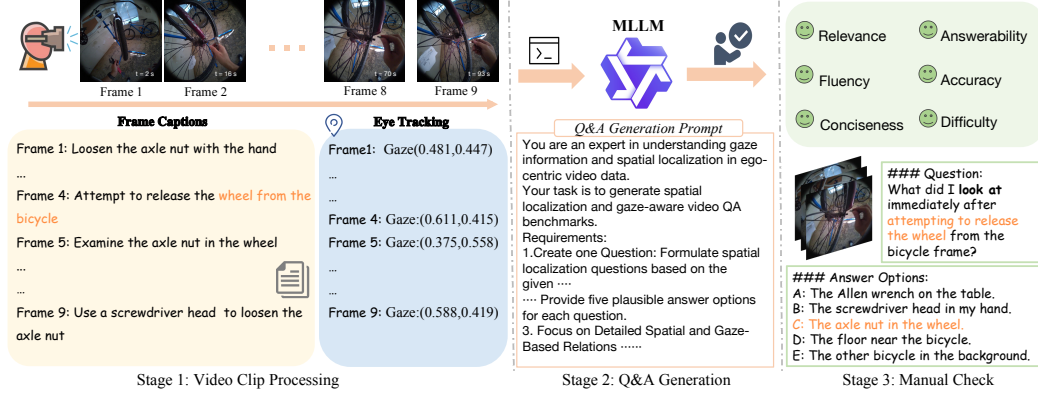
t = 2 s

t = 16 s

t = 70 s

t = 93 s

Frame 1 Frame 2 ... Frame 8 Frame 9

Frame Captions

Frame 1: Loosen the axle nut with the hand

...

Frame 4: Attempt to release the wheel from the bicycle

Frame 5: Examine the axle nut in the wheel

...

...

Frame 9: Use a screwdriver head to loosen the axle nut

Eye Tracking

Frame1: Gaze(0.481,0.447)

...

Frame 4: Gaze:(0.611,0.415)

Frame 5: Gaze:(0.375,0.558)

...

...

Frame 9: Gaze:(0.588,0.419)

Stage 1: Video Clip Processing

MLLM

Q&A Generation Prompt

You are an expert in understanding gaze information and spatial localization in egocentric video data.

Your task is to generate spatial localization and gaze-aware video QA benchmarks.

Requirements:

1.Create one Question: Formulate spatial localization questions based on the given ····

···· Provide five plausible answer options for each question.

3. Focus on Detailed Spatial and Gaze-Based Relations ······

Stage 2: Q&A Generation

Relevance Answerability

Fluency Accuracy

Conciseness Difficulty

### Question:
What did I look at immediately after attempting to release the wheel from the bicycle frame?

### Answer Options:
A: The Allen wrench on the table.
B: The screwdriver head in my hand.
C: The axle nut in the wheel.
D: The floor near the bicycle.
E: The other bicycle in the background.

Stage 3: Manual Check